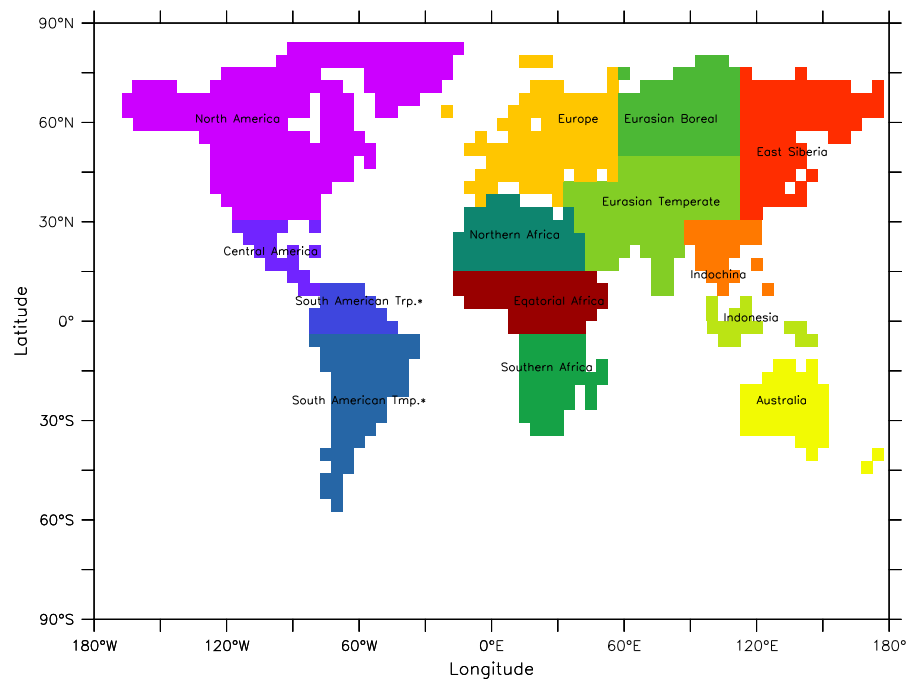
90°N
60°N
30°N
0°
30°S
60°S
90°S
Latitude

North America
Central America
South American Trp.*
South American Tmp.*
Europe
Eurasian Boreal
East Siberia
Eurasian Temperate
Northern Africa
Equatorial Africa
Southern Africa
Indochina
Indonesia
Australia

180°W
120°W
60°W
0°E
60°E
120°E
180°
Longitude